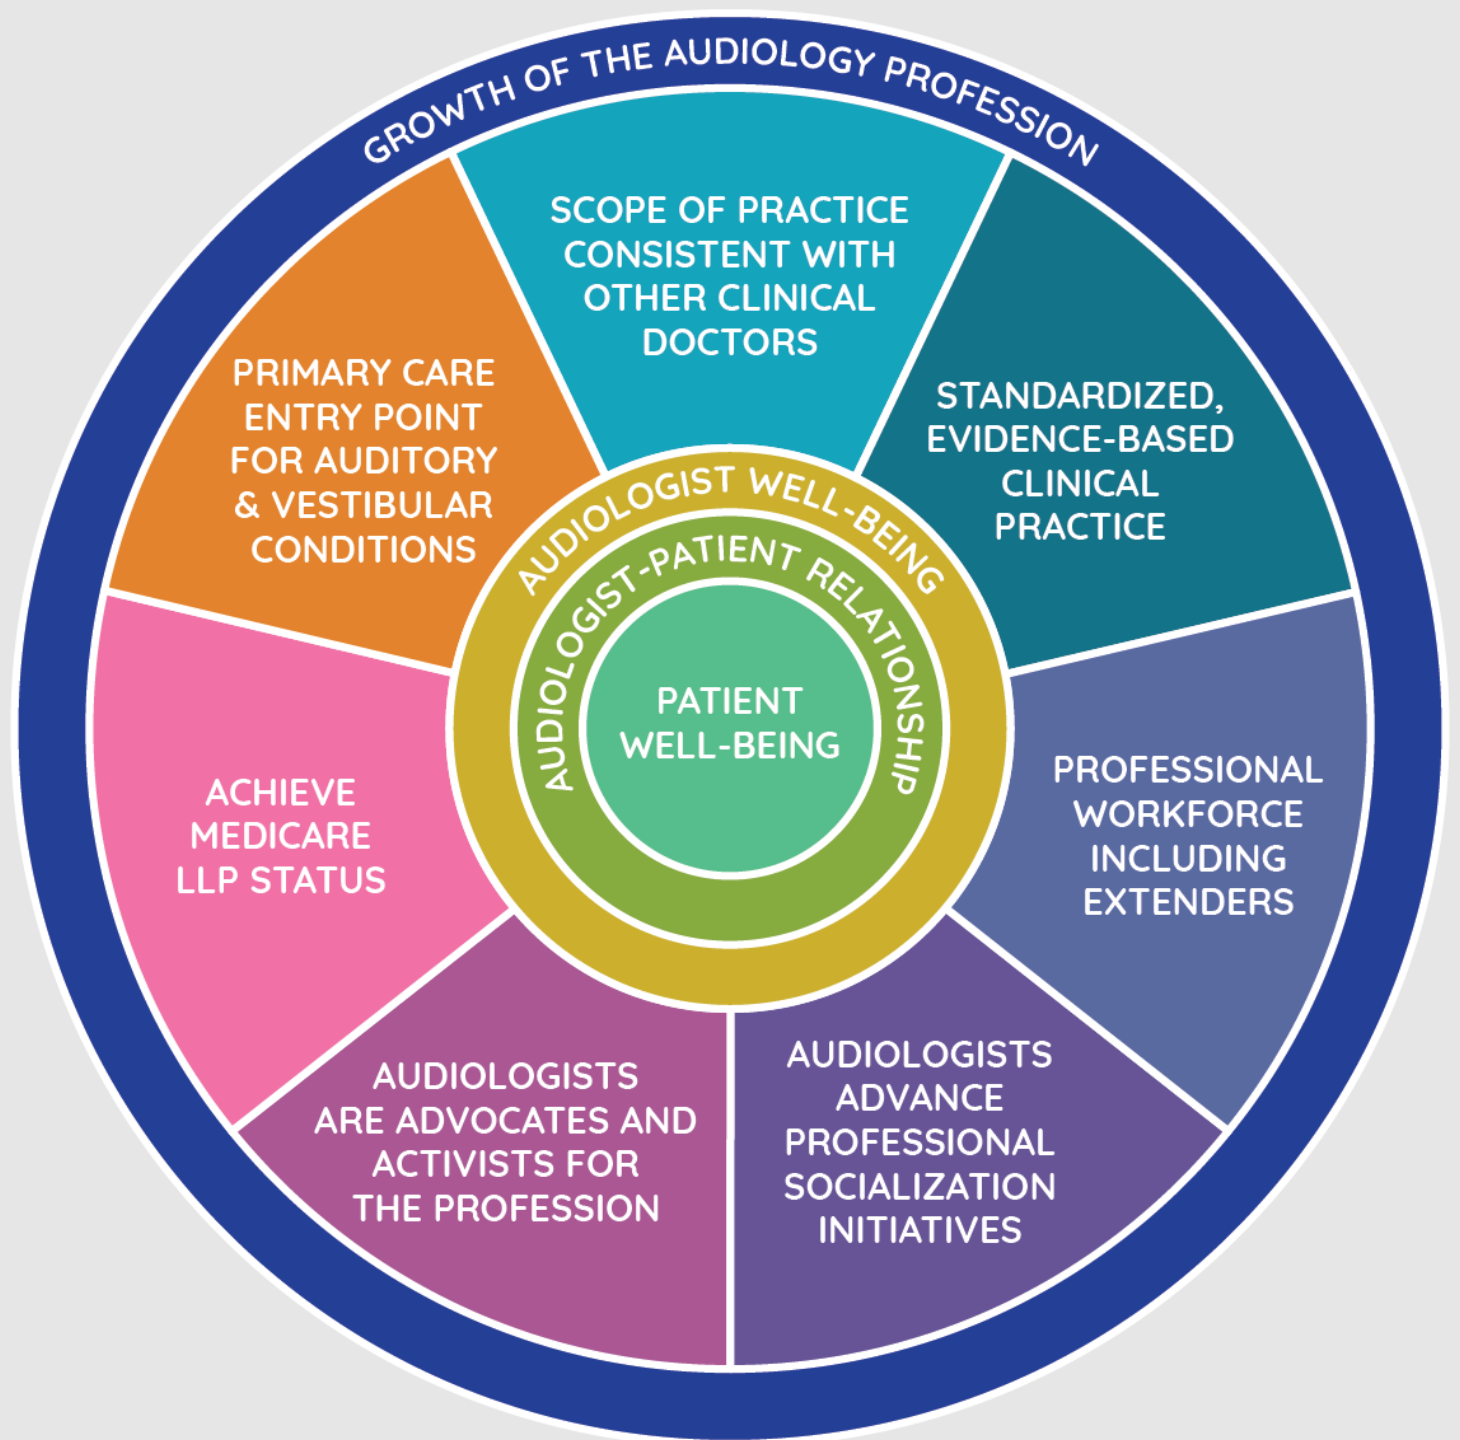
GROWTH OF THE AUDIOLOGY PROFESSION

SCOPE OF PRACTICE CONSISTENT WITH OTHER CLINICAL DOCTORS

STANDARDIZED, EVIDENCE-BASED CLINICAL PRACTICE

PROFESSIONAL WORKFORCE INCLUDING EXTENDERS

AUDIOLOGISTS ADVANCE PROFESSIONAL SOCIALIZATION INITIATIVES

AUDIOLOGISTS ARE ADVOCATES AND ACTIVISTS FOR THE PROFESSION

ACHIEVE MEDICARE LLP STATUS

PRIMARY CARE ENTRY POINT FOR AUDITORY & VESTIBULAR CONDITIONS

AUDIOLOGIST WELL-BEING

AUDIOLOGIST-PATIENT RELATIONSHIP

PATIENT WELL-BEING